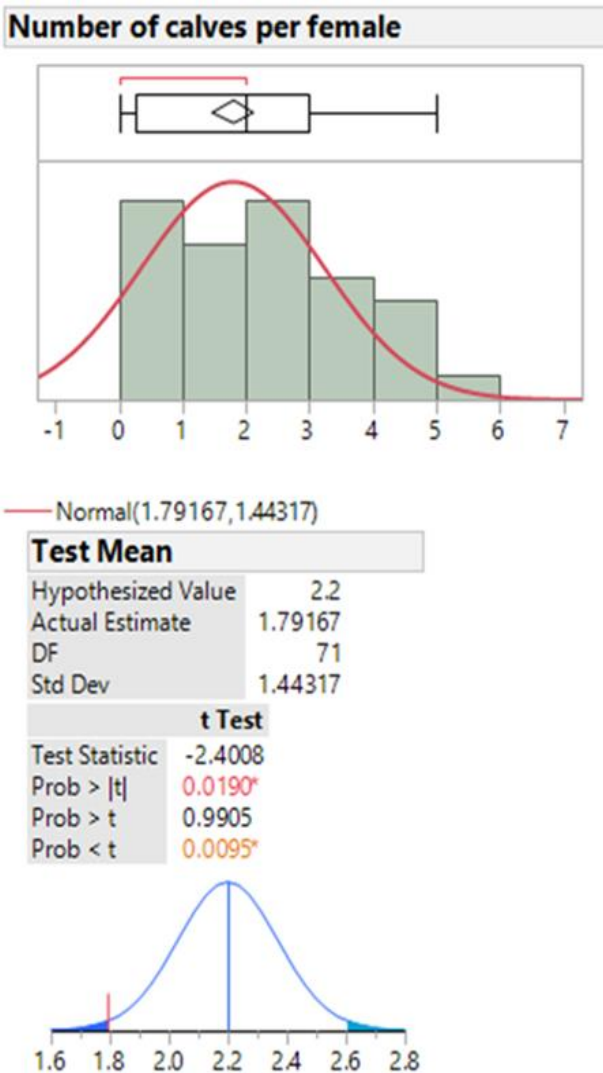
Number of calves per female

-1 0 1 2 3 4 5 6 7

Normal(1.79167,1.44317)

Test Mean

| | |
|---|---|
| Hypothesized Value | 2.2 |
| Actual Estimate | 1.79167 |
| DF | 71 |
| Std Dev | 1.44317 |

| | t Test |
|---|---|
| Test Statistic | -2.4008 |
| Prob > \|t\| | 0.0190* |
| Prob > t | 0.9905 |
| Prob < t | 0.0095* |

1.6 1.8 2.0 2.2 2.4 2.6 2.8